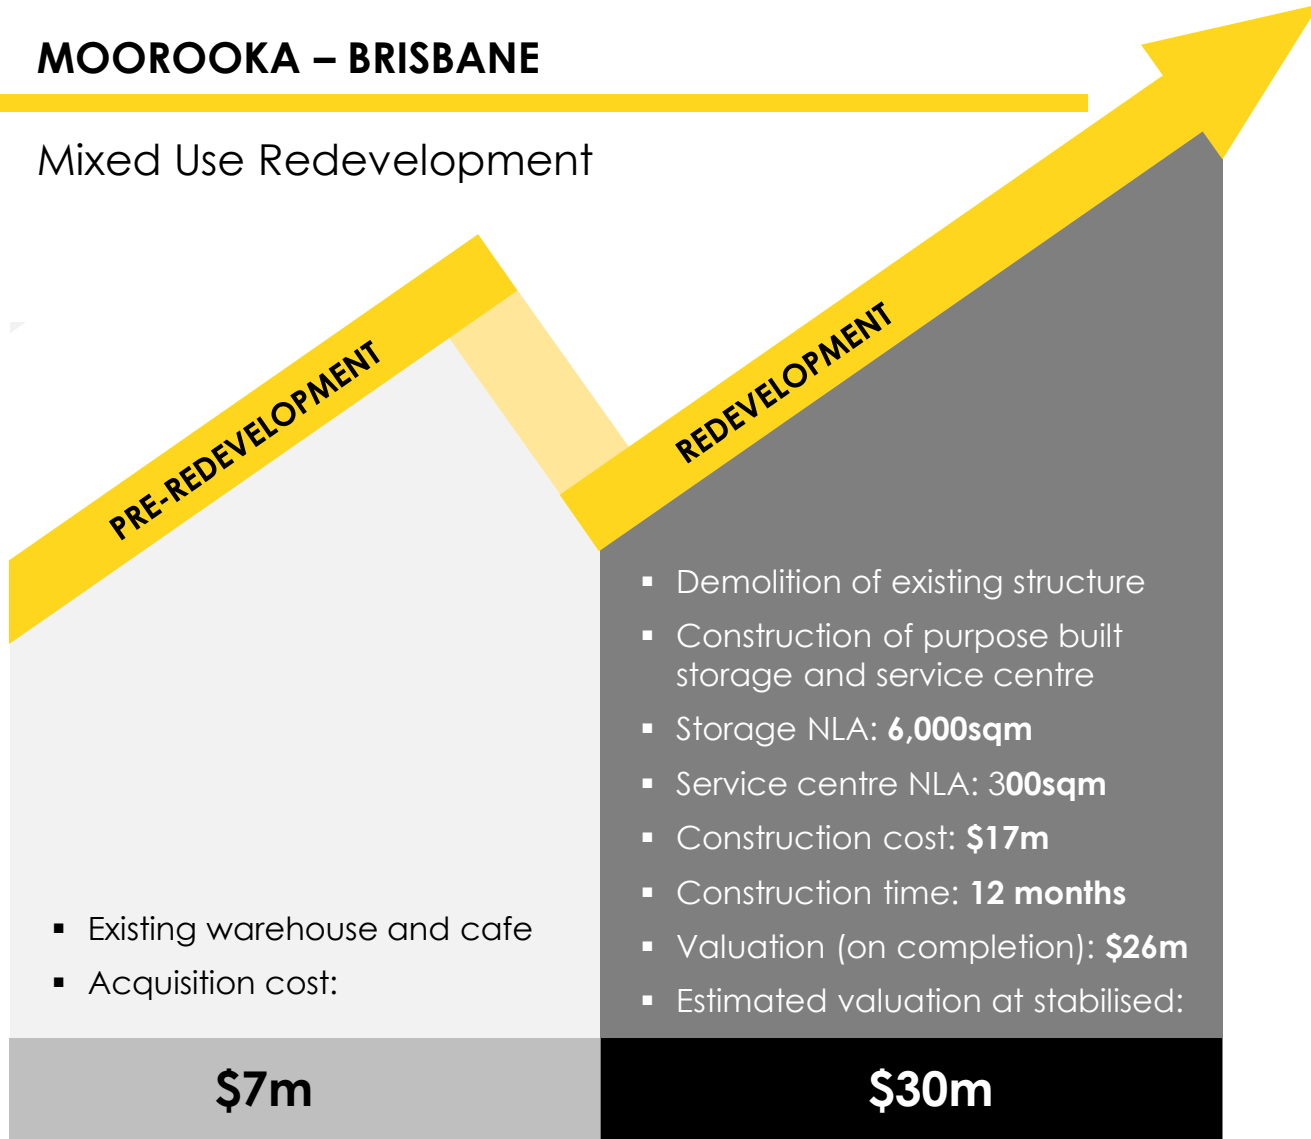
MOOROOKA – BRISBANE

Mixed Use Redevelopment

PRE-REDEVELOPMENT

REDEVELOPMENT

▪ Existing warehouse and cafe
▪ Acquisition cost:

$7m

▪ Demolition of existing structure
▪ Construction of purpose built storage and service centre
▪ Storage NLA: **6,000sqm**
▪ Service centre NLA: 3**00sqm**
▪ Construction cost: **$17m**
▪ Construction time: **12 months**
▪ Valuation (on completion): **$26m**
▪ Estimated valuation at stabilised:

$30m